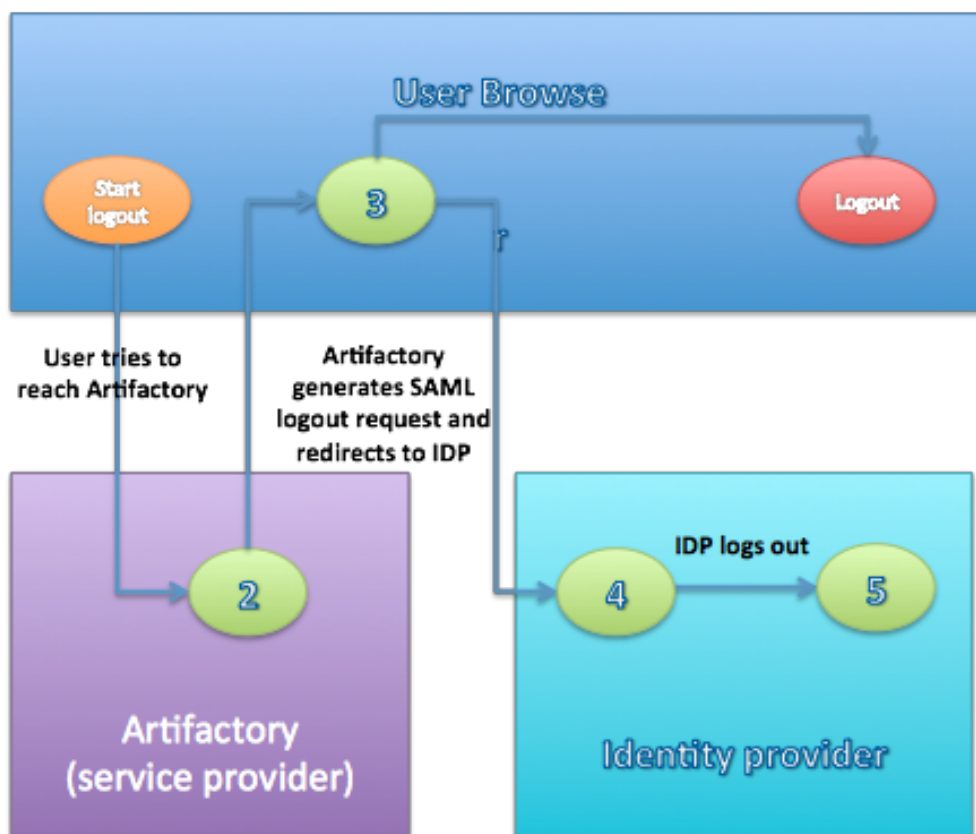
User Browse

r

Start logout

3

Logout

User tries to reach Artifactory

Artifactory generates SAML logout request and redirects to IDP

2

Artifactory (service provider)

IDP logs out

4

5

Identity provider